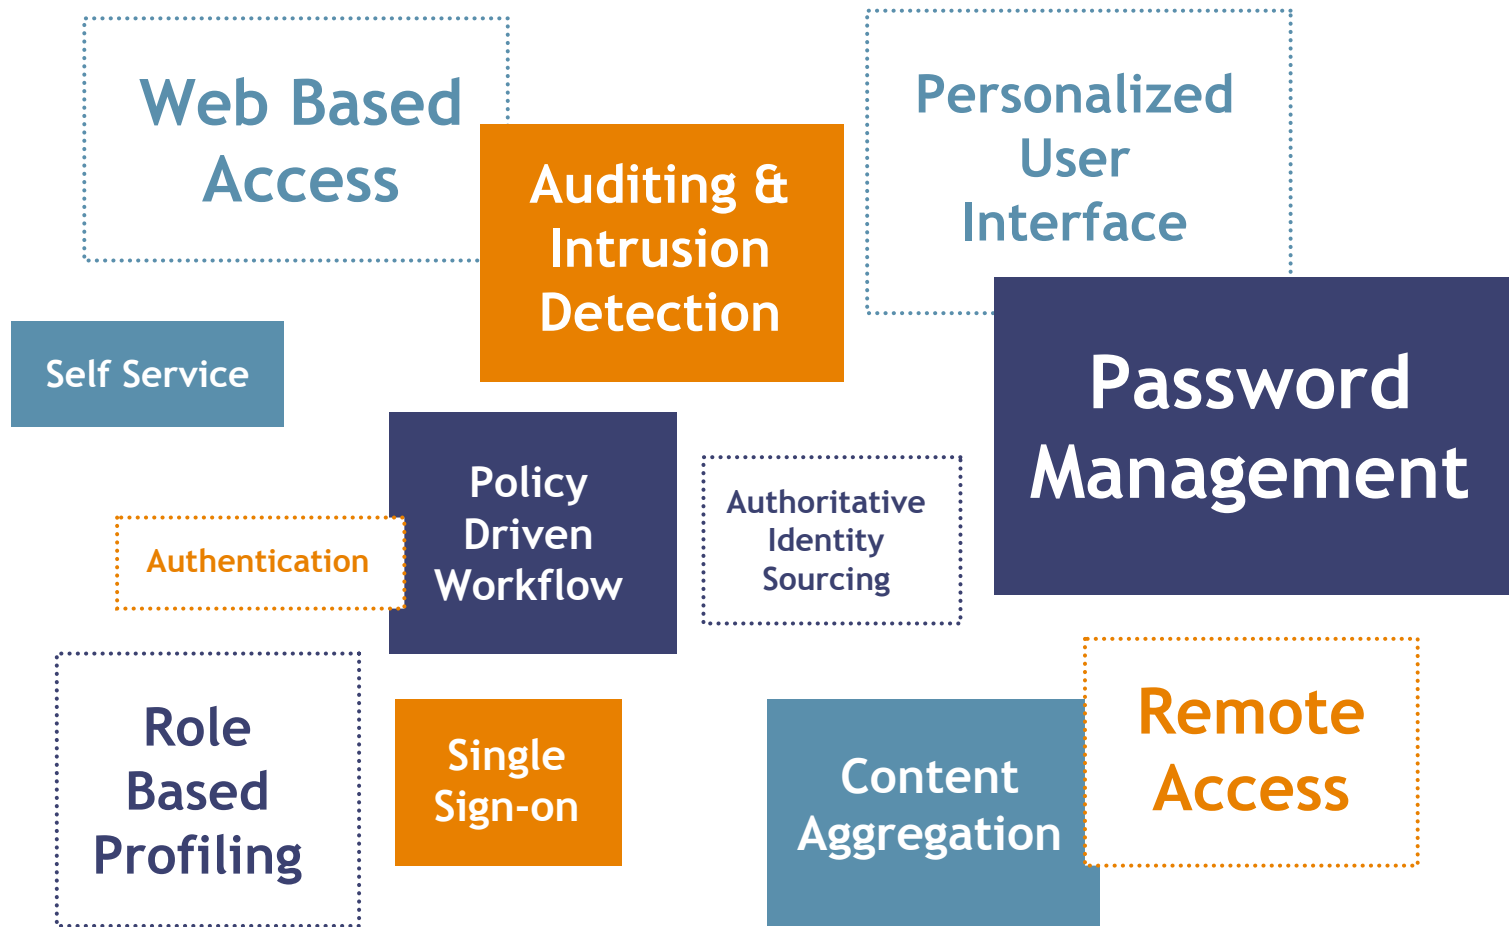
Web Based Access

Auditing & Intrusion Detection

Personalized User Interface

Self Service

Password Management

Policy Driven Workflow

Authoritative Identity Sourcing

Authentication

Role Based Profiling

Single Sign-on

Content Aggregation

Remote Access